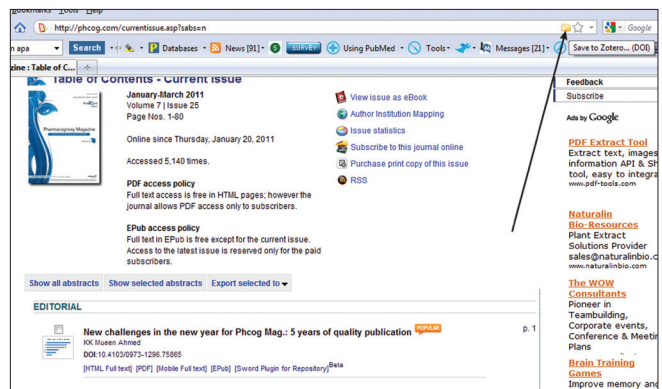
Bookmarks Tools Help

http://phcog.com/currentissue.asp?sabs=n

Google

n apa Search Databases News [91] 6 SURVEY Using PubMed Tools Messages [21] Save to Zotero... (DOI)

zine : Table of C...

Table of Contents - Current Issue

Pharmacognosy Magazine

January-March 2011
Volume 7 | Issue 25
Page Nos. 1-80

Online since Thursday, January 20, 2011

Accessed 5,140 times.

PDF access policy
Full text access is free in HTML pages; however the journal allows PDF access only to subscribers.

EPub access policy
Full text in EPub is free except for the current issue. Access to the latest issue is reserved only for the paid subscribers.

View issue as eBook
Author Institution Mapping
Issue statistics
Subscribe to this journal online
Purchase print copy of this issue
RSS

Feedback
Subscribe

Ads by Google

PDF Extract Tool
Extract text, images information API & SI tool, easy to integra
www.pdf-tools.com

Naturalin Bio-Resources
Plant Extract Solutions Provider
sales@naturalinbio.c
www.naturalinbio.com

The WOW Consultants
Pioneer in Teambuilding, Corporate events, Conference & Meetin Plans

Brain Training Games
Improve memory and

Show all abstracts Show selected abstracts Export selected to

EDITORIAL

New challenges in the new year for Phcog Mag.: 5 years of quality publication POPULAR
KK Mueen Ahmed
DOI:10.4103/0973-1296.75865
[HTML Full text] [PDF] [Mobile Full text] [EPub] [Sword Plugin for Repository]Beta

p. 1